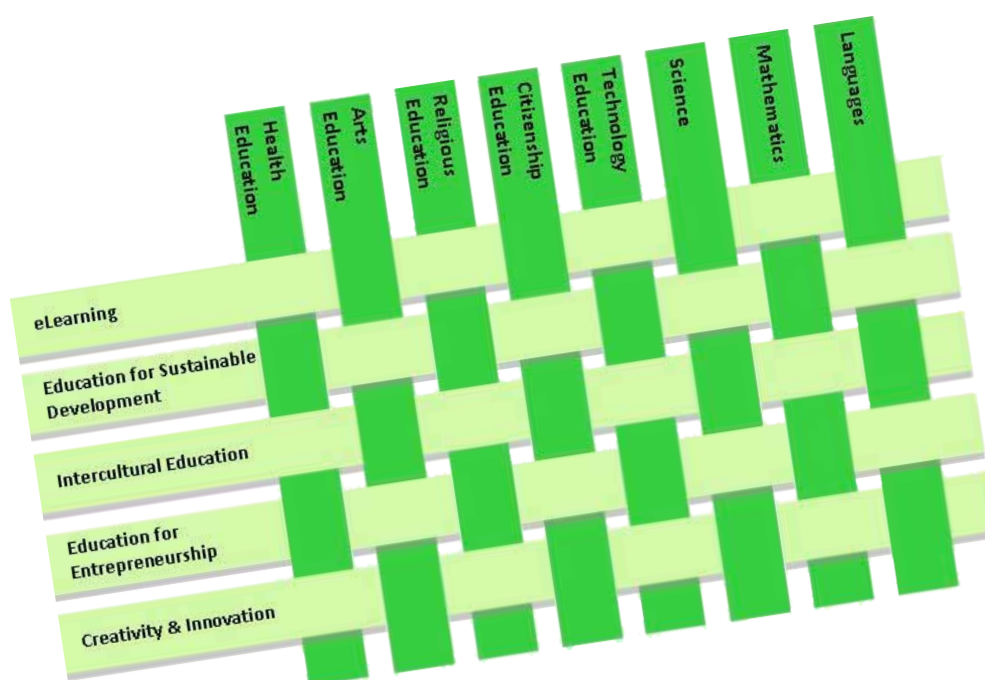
Health Education

Arts Education

Religious Education

Citizenship Education

Technology Education

Science

Mathematics

Languages

eLearning

Education for Sustainable Development

Intercultural Education

Education for Entrepreneurship

Creativity & Innovation